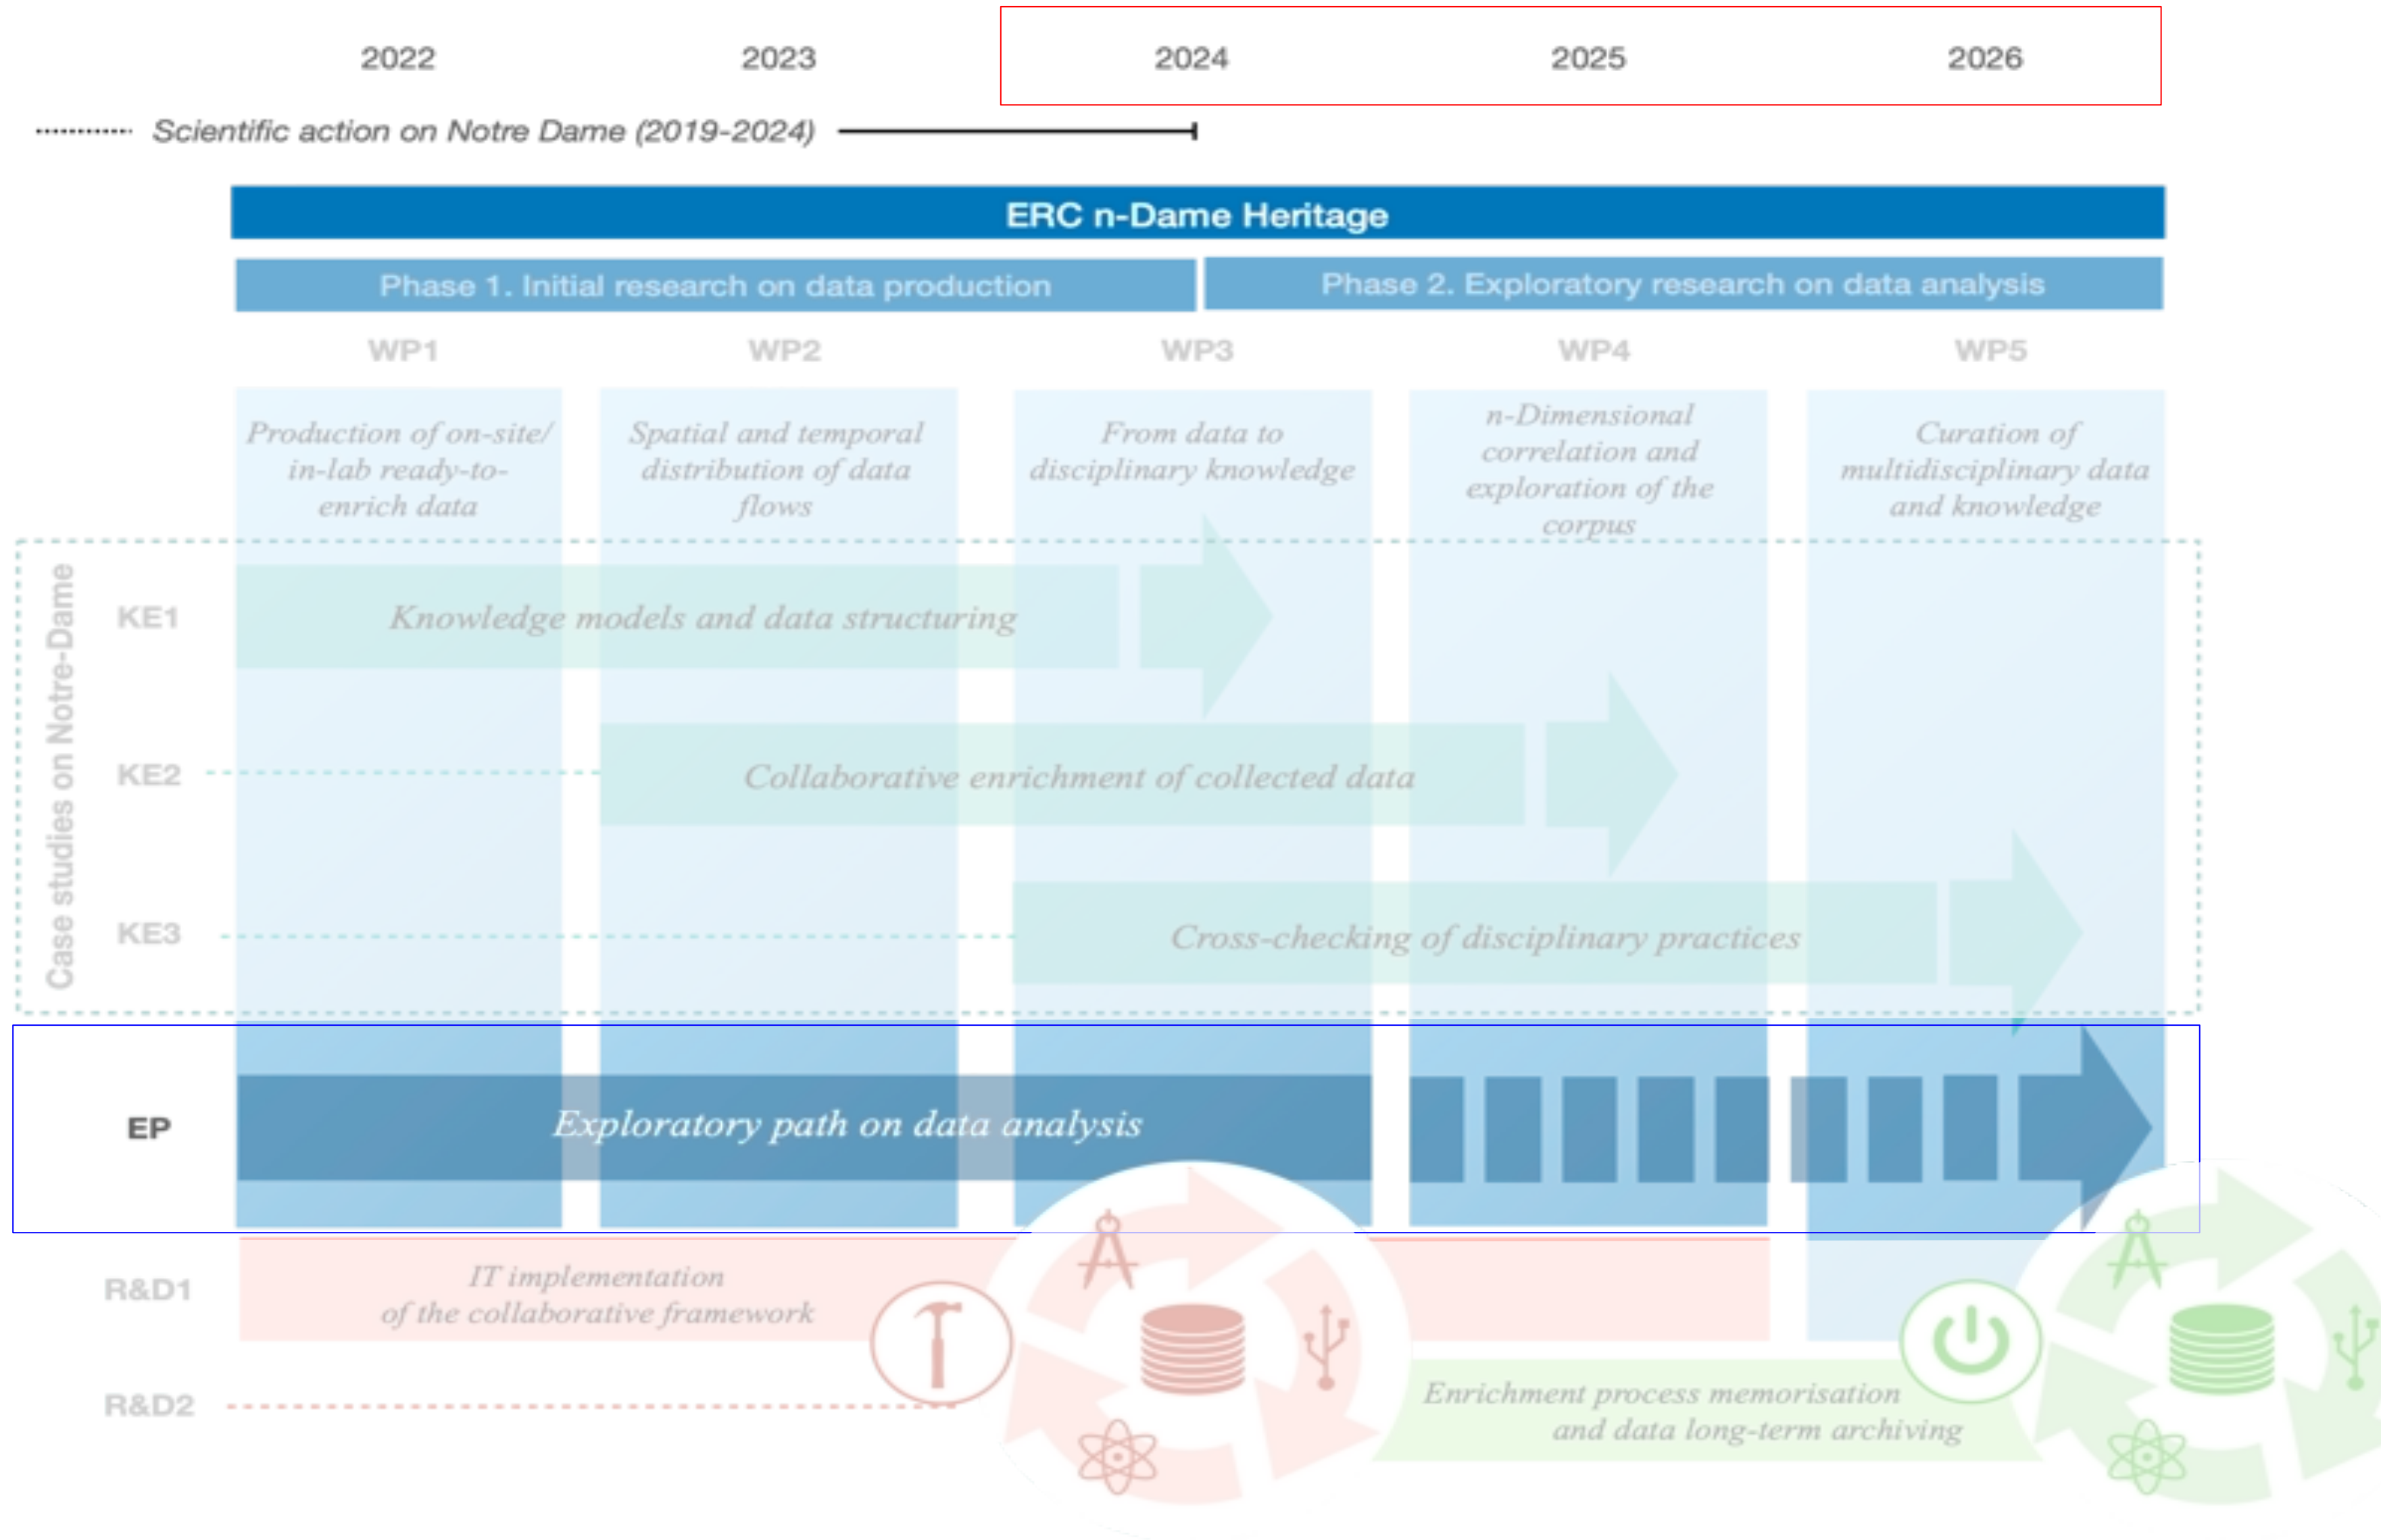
2022 2023 2024 2025 2026

Scientific action on Notre Dame (2019-2024)

ERC n-Dame Heritage

Phase 1. Initial research on data production

Phase 2. Exploratory research on data analysis

WP1 WP2 WP3 WP4 WP5

Production of on-site/ in-lab ready-to-enrich data

Spatial and temporal distribution of data flows

From data to disciplinary knowledge

n-Dimensional correlation and exploration of the corpus

Curation of multidisciplinary data and knowledge

Case studies on Notre-Dame

KE1

Knowledge models and data structuring

KE2

Collaborative enrichment of collected data

KE3

Cross-checking of disciplinary practices

EP

Exploratory path on data analysis

R&D1

IT implementation of the collaborative framework

R&D2

Enrichment process memorisation and data long-term archiving